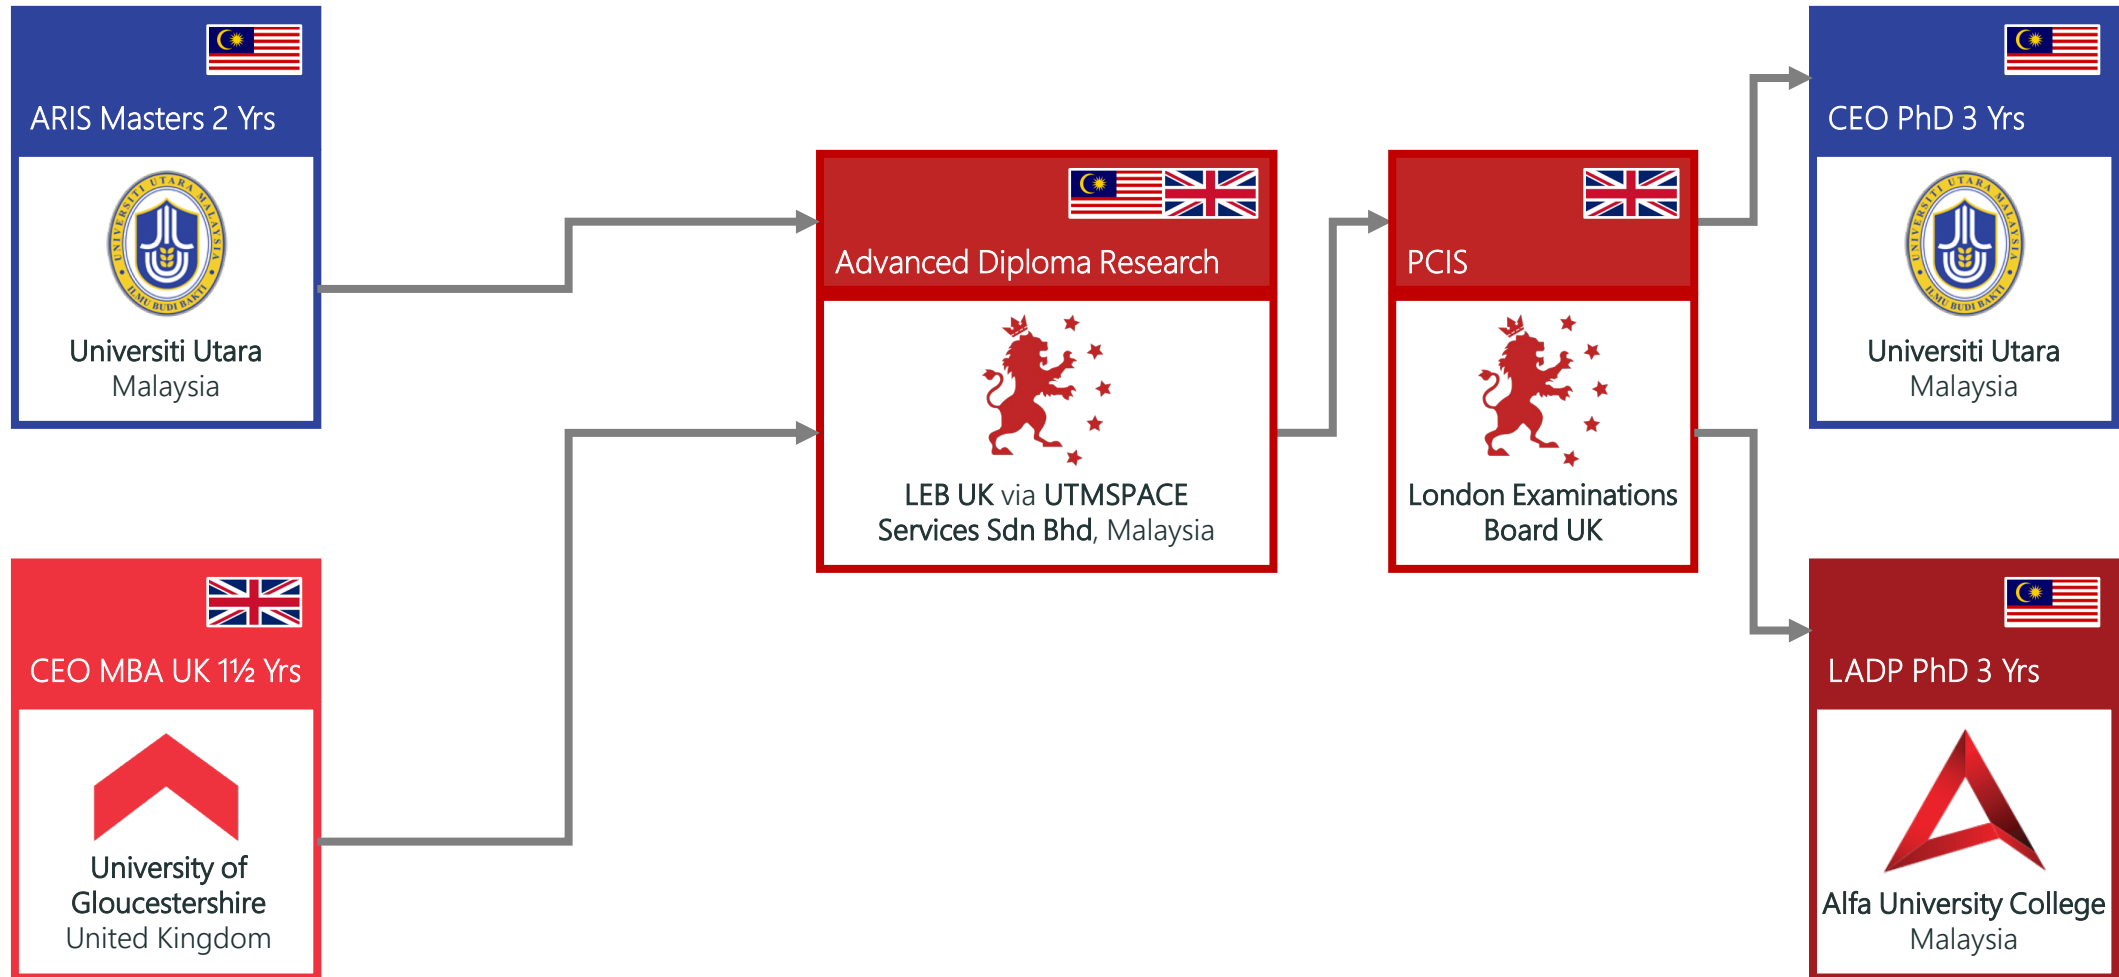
ARIS Masters 2 Yrs

UNIVERSITI UTARA MALAYSIA
ILMU BUDI BAKTI

Universiti Utara
Malaysia

CEO MBA UK 1½ Yrs

University of
Gloucestershire
United Kingdom

Advanced Diploma Research

LEB UK via UTMSPACE
Services Sdn Bhd, Malaysia

PCIS

London Examinations
Board UK

CEO PhD 3 Yrs

UNIVERSITI UTARA MALAYSIA
ILMU BUDI BAKTI

Universiti Utara
Malaysia

LADP PhD 3 Yrs

Alfa University College
Malaysia